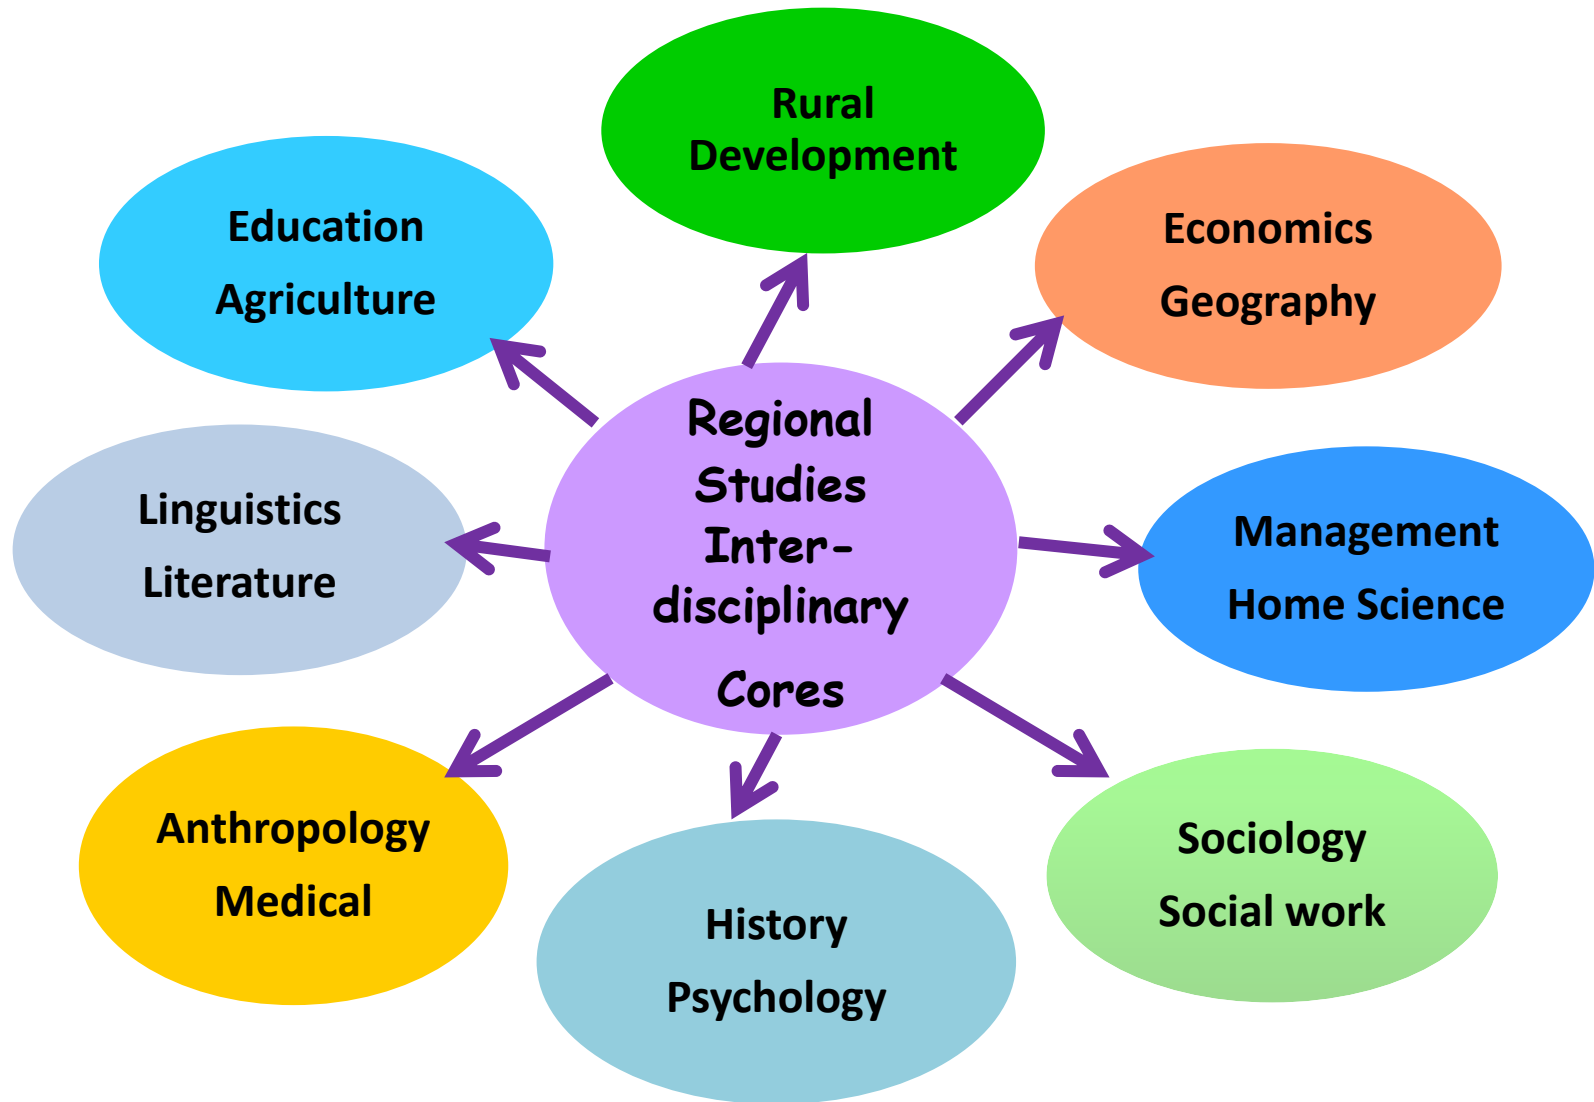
Rural Development

Education
Agriculture

Economics
Geography

Regional Studies Inter-disciplinary Cores

Linguistics
Literature

Management
Home Science

Anthropology
Medical

History
Psychology

Sociology
Social work